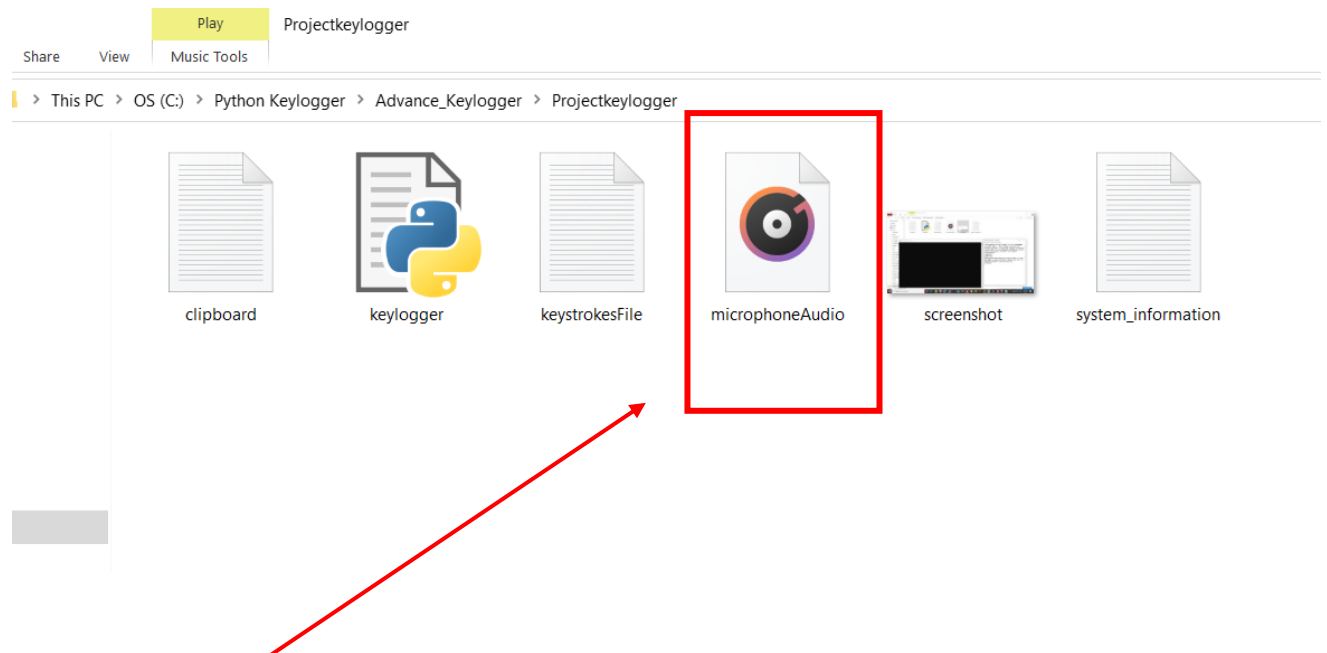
Play

Projectkeylogger

Share View Music Tools

This PC > OS (C:) > Python Keylogger > Advance_Keylogger > Projectkeylogger

clipboard

keylogger

keystrokesFile

microphoneAudio

screenshot

system_information